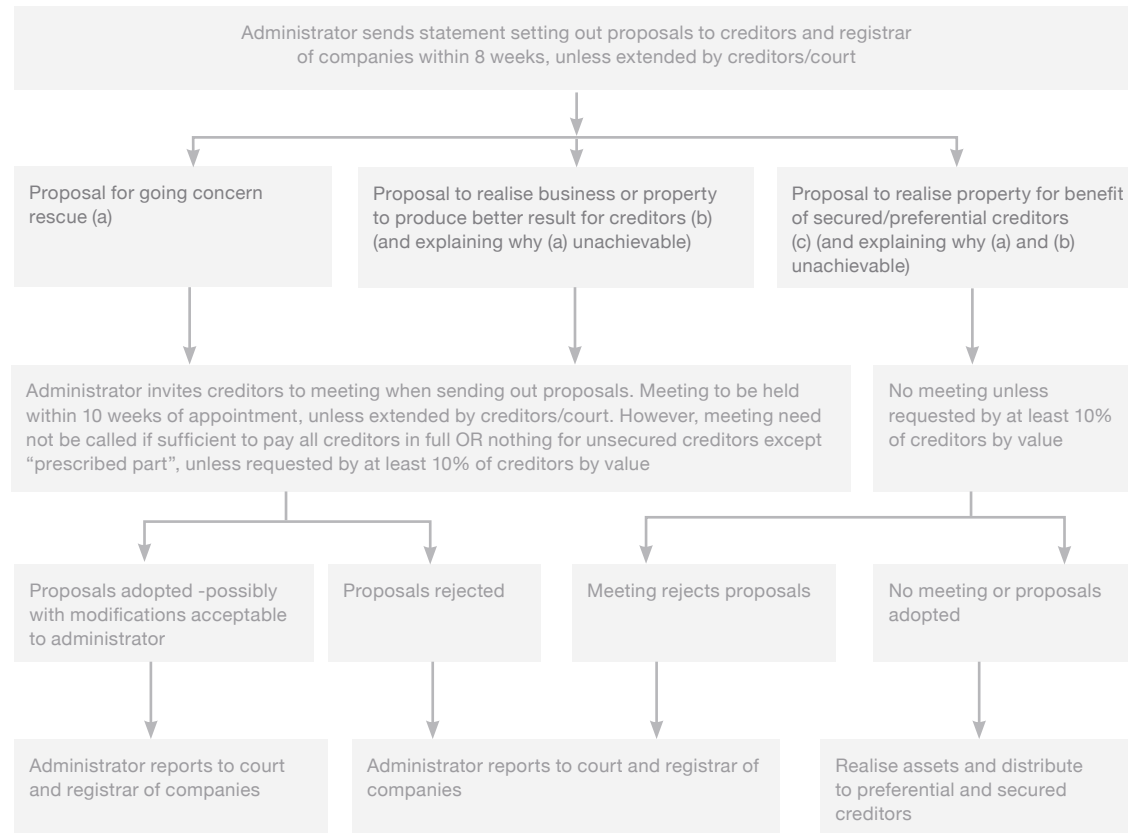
Administrator sends statement setting out proposals to creditors and registrar of companies within 8 weeks, unless extended by creditors/court

Proposal for going concern rescue (a)

Proposal to realise business or property to produce better result for creditors (b) (and explaining why (a) unachievable)

Proposal to realise property for benefit of secured/preferential creditors (c) (and explaining why (a) and (b) unachievable)

Administrator invites creditors to meeting when sending out proposals. Meeting to be held within 10 weeks of appointment, unless extended by creditors/court. However, meeting need not be called if sufficient to pay all creditors in full OR nothing for unsecured creditors except "prescribed part", unless requested by at least 10% of creditors by value

No meeting unless requested by at least 10% of creditors by value

Proposals adopted -possibly with modifications acceptable to administrator

Proposals rejected

Meeting rejects proposals

No meeting or proposals adopted

Administrator reports to court and registrar of companies

Administrator reports to court and registrar of companies

Realise assets and distribute to preferential and secured creditors